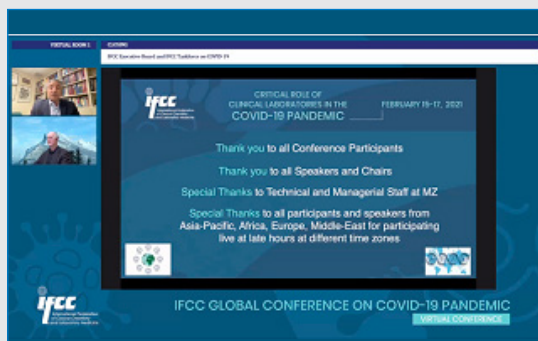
VIRTUAL ROOM 1

CLOSING

IFCC Executive Board and IFCC Taskforce on COVID-19

ifcc

CRITICAL ROLE OF CLINICAL LABORATORIES IN THE COVID-19 PANDEMIC

FEBRUARY 15-17, 2021

Thank you to all Conference Participants

Thank you to all Speakers and Chairs

Special Thanks to Technical and Managerial Staff at MZ

Special Thanks to all participants and speakers from Asia-Pacific, Africa, Europe, Middle-East for participating live at late hours at different time zones

ifcc

IFCC GLOBAL CONFERENCE ON COVID-19 PANDEMIC

VIRTUAL CONFERENCE